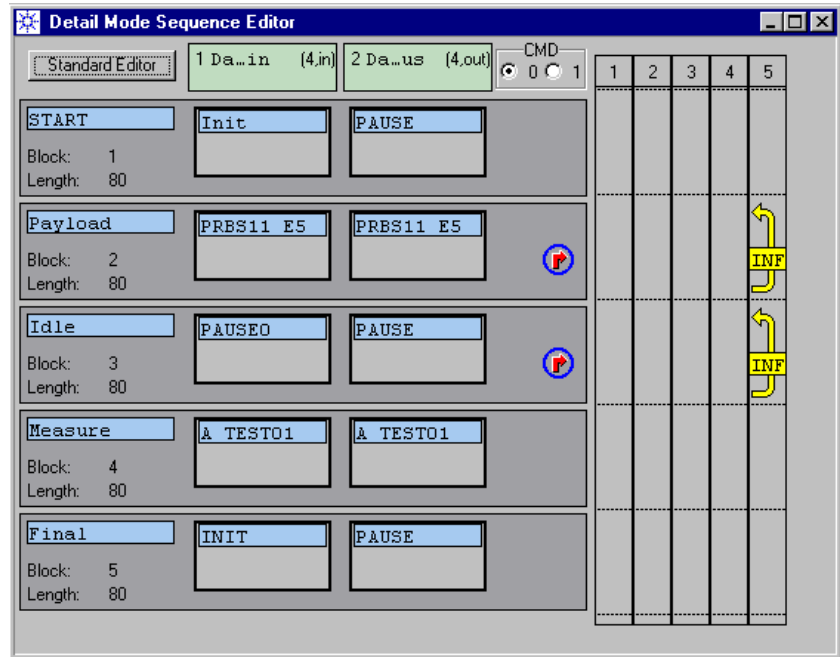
Detail Mode Sequence Editor

Standard Editor

1 Da…in (4,in)

2 Da…us (4,out)

CMD
0 1

| 1 | 2 | 3 | 4 | 5 |
|---|---|---|---|---|

START
Block: 1
Length: 80
Init
PAUSE

Payload
Block: 2
Length: 80
PRBS11 E5
PRBS11 E5

INF

Idle
Block: 3
Length: 80
PAUSE0
PAUSE

INF

Measure
Block: 4
Length: 80
A TEST01
A TEST01

Final
Block: 5
Length: 80
INIT
PAUSE